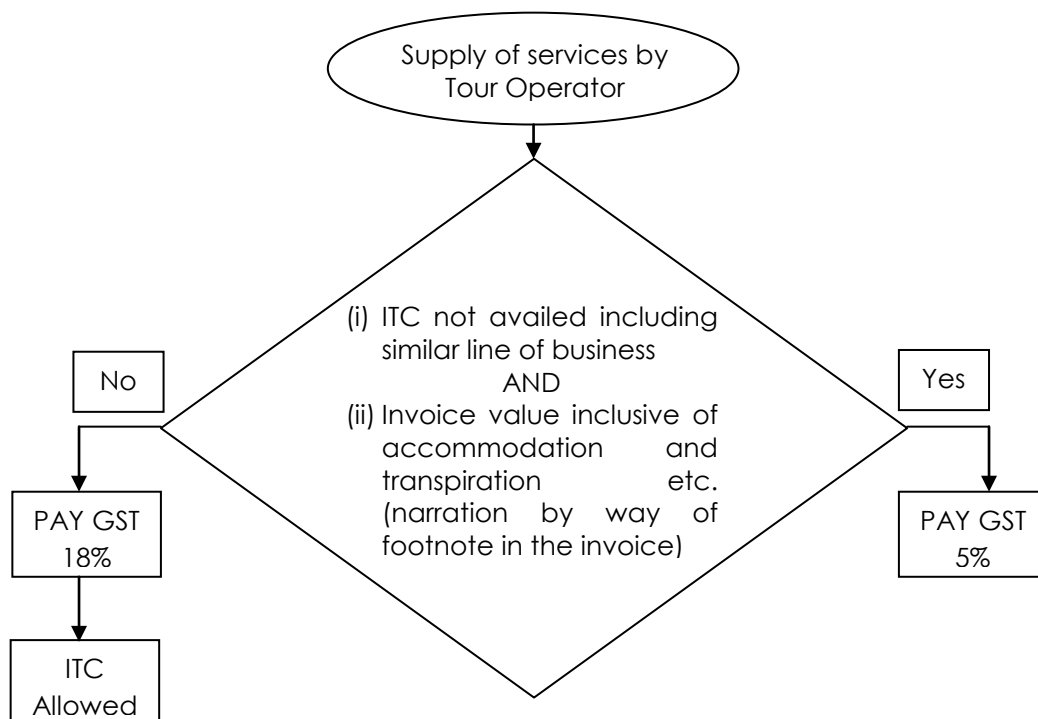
Supply of services by Tour Operator

(i) ITC not availed including similar line of business
AND
(ii) Invoice value inclusive of accommodation and transpiration etc. (narration by way of footnote in the invoice)

No

Yes

PAY GST 18%

PAY GST 5%

ITC Allowed